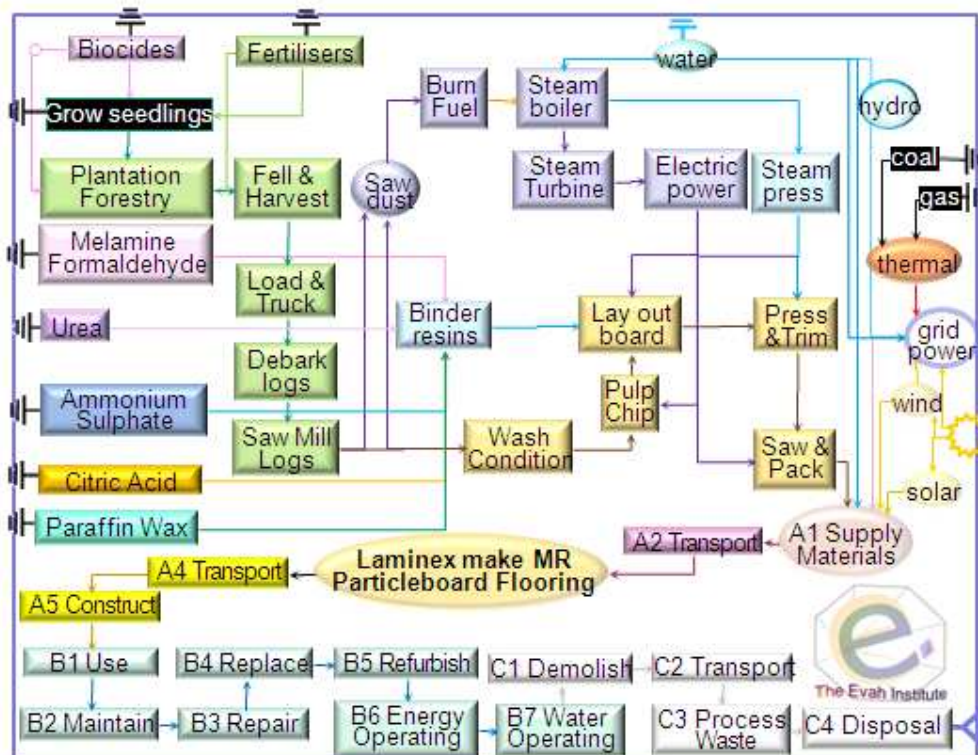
Biocides
Fertilisers
water
Grow seedlings
Burn Fuel
Steam boiler
hydro
Plantation Forestry
Fell & Harvest
Saw dust
Steam Turbine
Electric power
Steam press
coal
gas
Melamine Formaldehyde
thermal
Load & Truck
Urea
Binder resins
Lay out board
Press &Trim
grid power
Debark logs
Pulp Chip
wind
Ammonium Sulphate
Saw Mill Logs
Wash Condition
Saw & Pack
Citric Acid
solar
Paraffin Wax
A1 Supply Materials
A2 Transport
Laminex make MR Particleboard Flooring
A4 Transport
A5 Construct
B1 Use
B4 Replace
B5 Refurbish
C1 Demolish
C2 Transport
The Evah Institute
B2 Maintain
B3 Repair
B6 Energy Operating
B7 Water Operating
C3 Process Waste
C4 Disposal